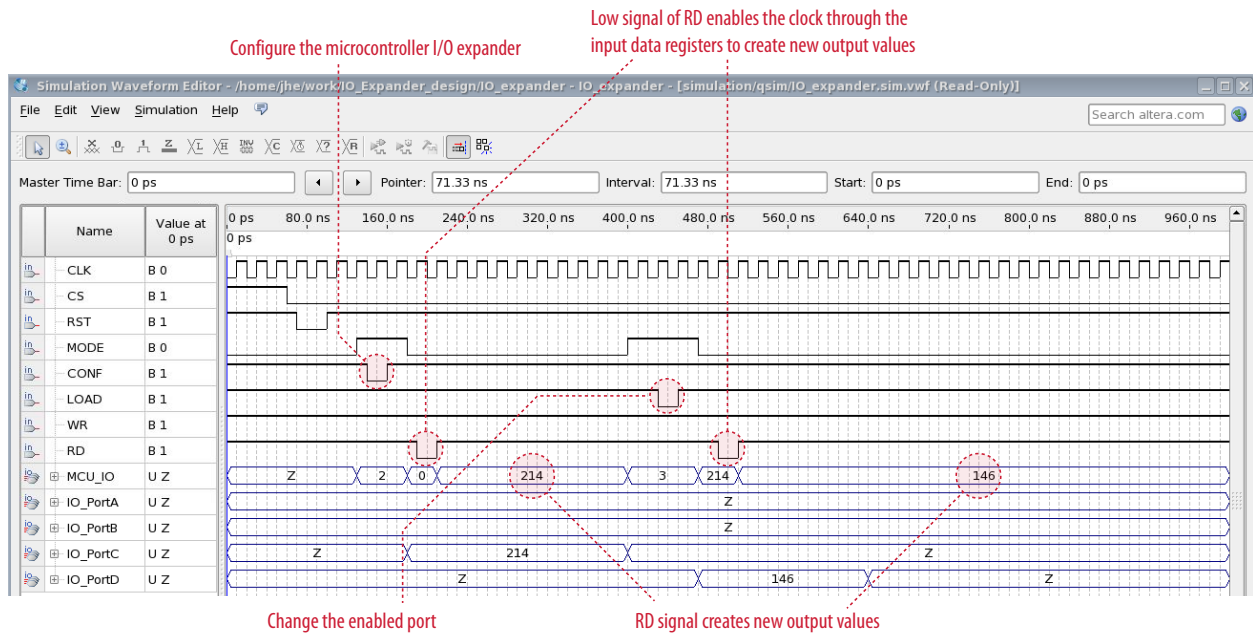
Low signal of RD enables the clock through the input data registers to create new output values

Configure the microcontroller I/O expander

Simulation Waveform Editor - /home/jhe/work/IO_Expander_design/IO_expander - IO_expander - [simulation/qsim/IO_expander.sim.vwf (Read-Only)]

File Edit View Simulation Help

Search altera.com

Master Time Bar: 0 ps

Pointer: 71.33 ns

Interval: 71.33 ns

Start: 0 ps

End: 0 ps

| Name | Value at 0 ps |
|---|---|
| CLK | B 0 |
| CS | B 1 |
| RST | B 1 |
| MODE | B 0 |
| CONF | B 1 |
| LOAD | B 1 |
| WR | B 1 |
| RD | B 1 |
| MCU_IO | U Z |
| IO_PortA | U Z |
| IO_PortB | U Z |
| IO_PortC | U Z |
| IO_PortD | U Z |

0 ps 80.0 ns 160.0 ns 240.0 ns 320.0 ns 400.0 ns 480.0 ns 560.0 ns 640.0 ns 720.0 ns 800.0 ns 880.0 ns 960.0 ns

0 ps

Z 2 0 214 3 214 146

Z

Z

Z 214 Z

Z 146 Z

Change the enabled port

RD signal creates new output values